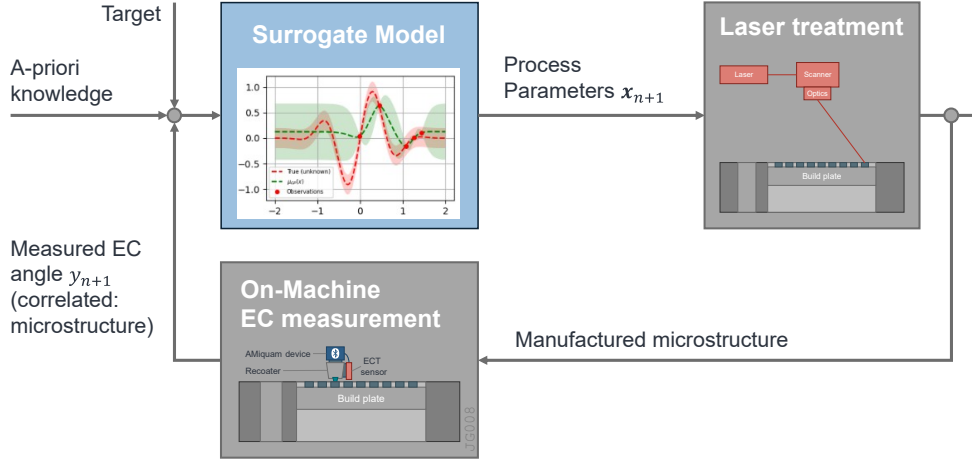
Target

A-priori knowledge

Surrogate Model

1.0
0.5
0.0
−0.5
−1.0
−2
−1
0
1
2

True (unknown)
$\mu_{GP}(x)$
Observations

Process Parameters $x_{n+1}$

Laser treatment

Laser
Scanner
Optics
Build plate

Measured EC angle $y_{n+1}$ (correlated: microstructure)

On-Machine EC measurement

AMiquam device
Recoater
ECT sensor
Build plate

JG008

Manufactured microstructure